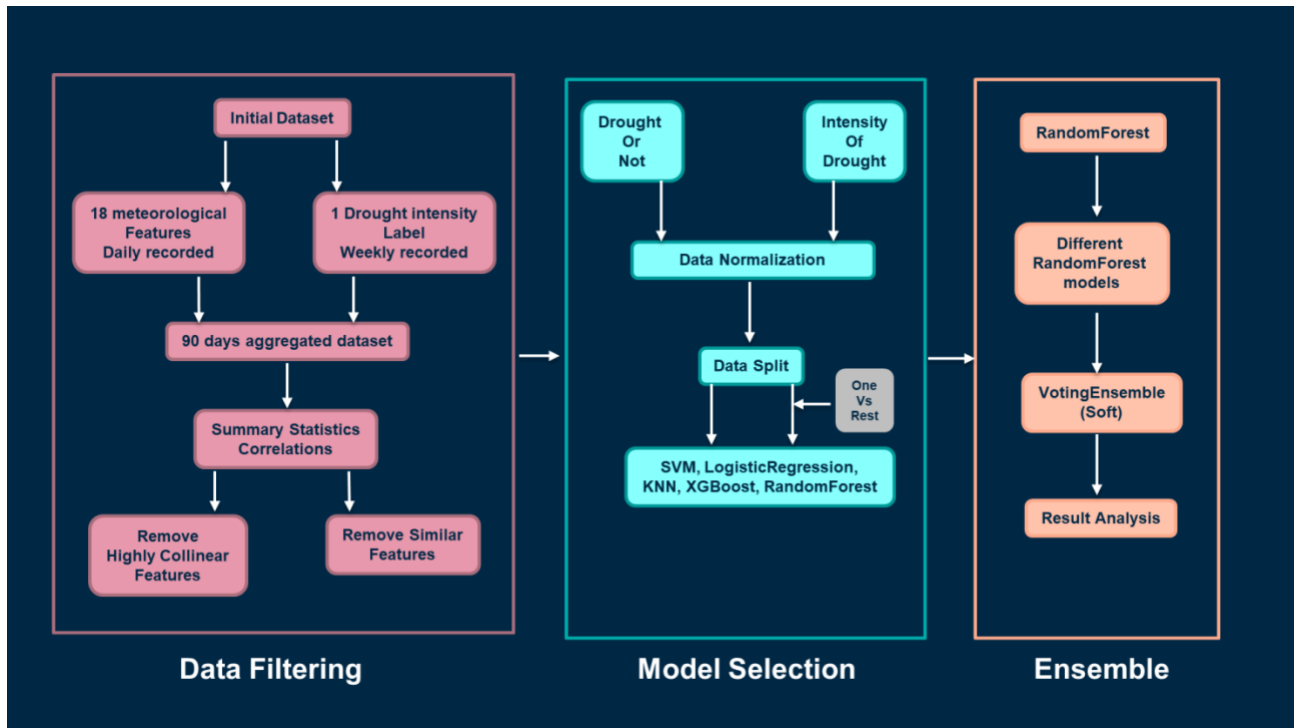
Initial Dataset

18 meteorological Features Daily recorded

1 Drought intensity Label Weekly recorded

90 days aggregated dataset

Summary Statistics Correlations

Remove Highly Collinear Features

Remove Similar Features

Data Filtering

Drought Or Not

Intensity Of Drought

Data Normalization

Data Split

One Vs Rest

SVM, LogisticRegression, KNN, XGBoost, RandomForest

Model Selection

RandomForest

Different RandomForest models

VotingEnsemble (Soft)

Result Analysis

Ensemble